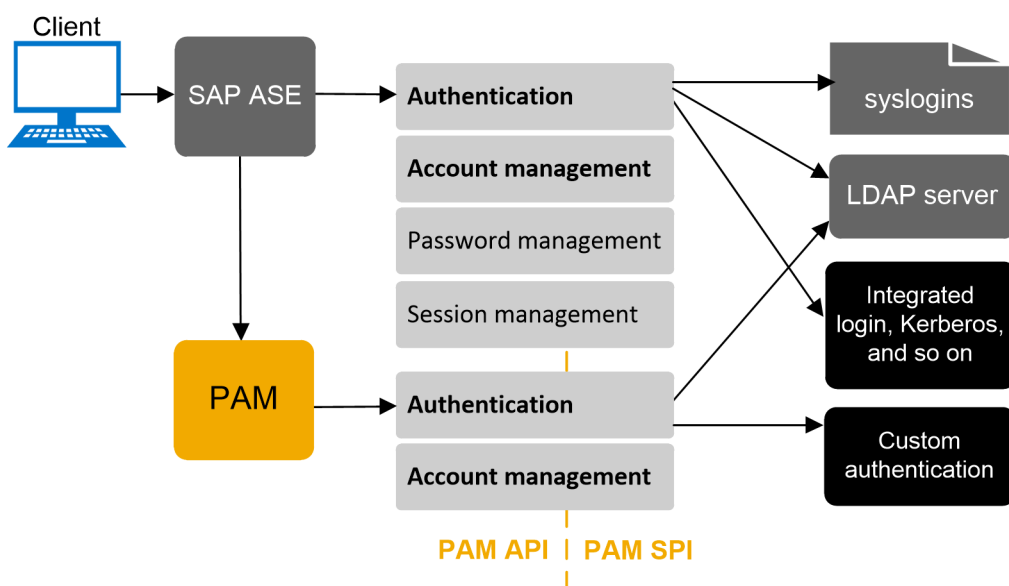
Client

SAP ASE

Authentication

Account management

Password management

Session management

PAM

Authentication

Account management

PAM API | PAM SPI

syslogins

LDAP server

Integrated login, Kerberos, and so on

Custom authentication